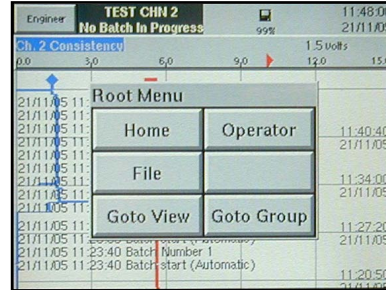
Engineer TEST CHN 2
No Batch In Progress
99%
11:48:0
21/11/05

Ch. 2 Consistency
1.5 volts
0.0 3.0 6.0 9.0 12.0 15.

21/11/05 11
21/11/05 11
21/11/05 11
21/11/05 11
21/11/05 11
21/11/05 11
21/11/05 11
21/11/05 11
21/11/05 11
21/11/05 11
21/11/05 11:23:40 Batch Number 1
21/11/05 11:23:40 Batch start (Automatic)

Root Menu
Home
Operator
File
Goto View
Goto Group

11:40:40
21/11/05
11:34:00
21/11/05
11:27:20
21/11/05
11:20:50
21/11/05